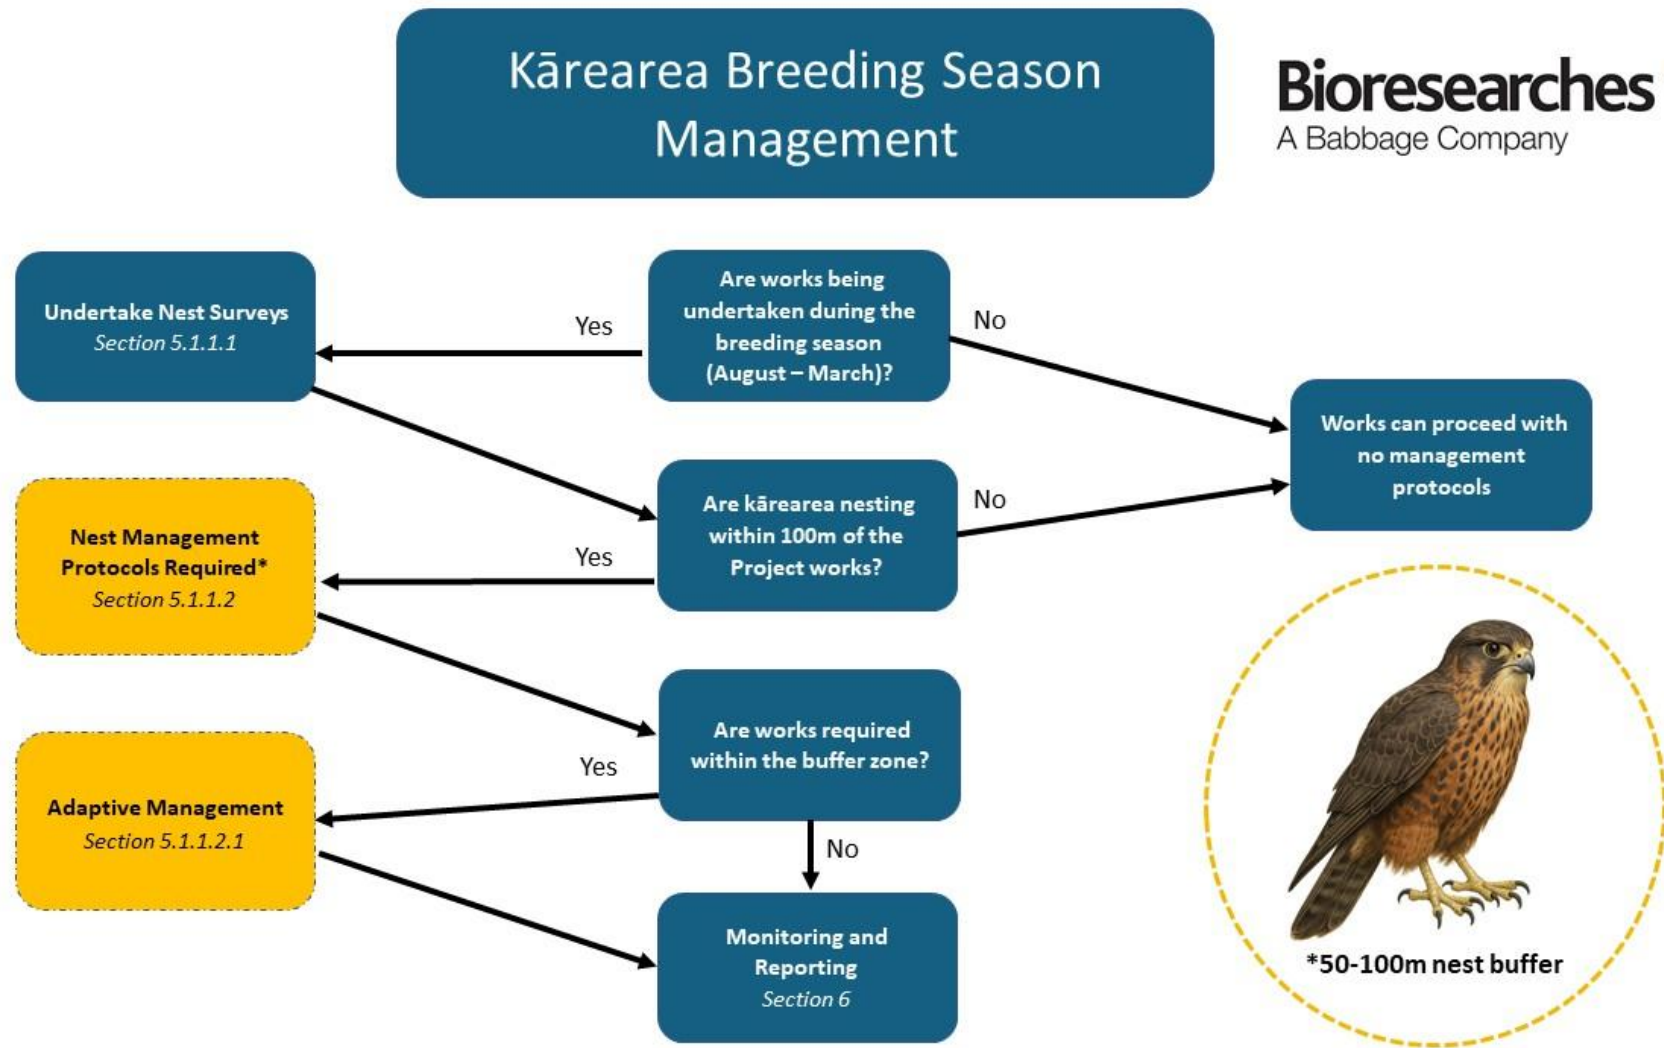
Kārearea Breeding Season Management

Bioresearches
A Babbage Company

Are works being undertaken during the breeding season (August – March)?

Yes

Undertake Nest Surveys
Section 5.1.1.1

No

Works can proceed with no management protocols

Are kārearea nesting within 100m of the Project works?

No

Yes

Nest Management Protocols Required*
Section 5.1.1.2

Are works required within the buffer zone?

Yes

Adaptive Management
Section 5.1.1.2.1

No

Monitoring and Reporting
Section 6

*50-100m nest buffer